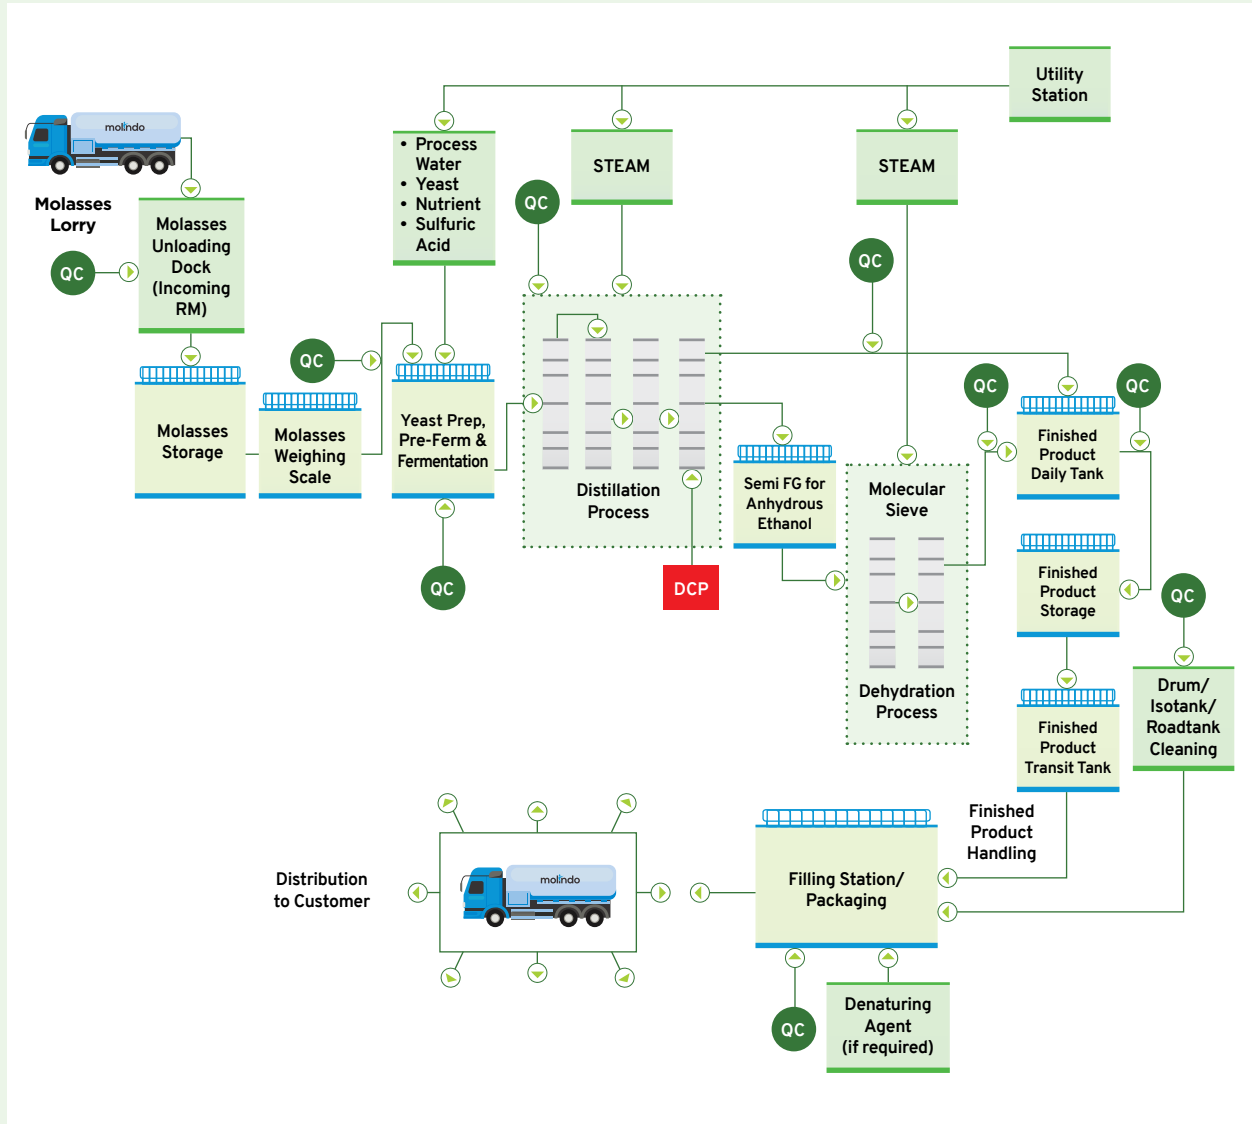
Utility Station

molindo

Molasses Lorry

QC

Molasses Unloading Dock (Incoming RM)

• Process Water
• Yeast
• Nutrient
• Sulfuric Acid

QC

STEAM

STEAM

QC

Molasses Storage

QC

Molasses Weighing Scale

Yeast Prep, Pre-Ferm & Fermentation

Distillation Process

QC

QC

Finished Product Daily Tank

Semi FG for Anhydrous Ethanol

Molecular Sieve

QC

DCP

Finished Product Storage

QC

Dehydration Process

Drum/ Isotank/ Roadtank Cleaning

Finished Product Transit Tank

Finished Product Handling

Distribution to Customer

molindo

Filling Station/ Packaging

QC

Denaturing Agent (if required)